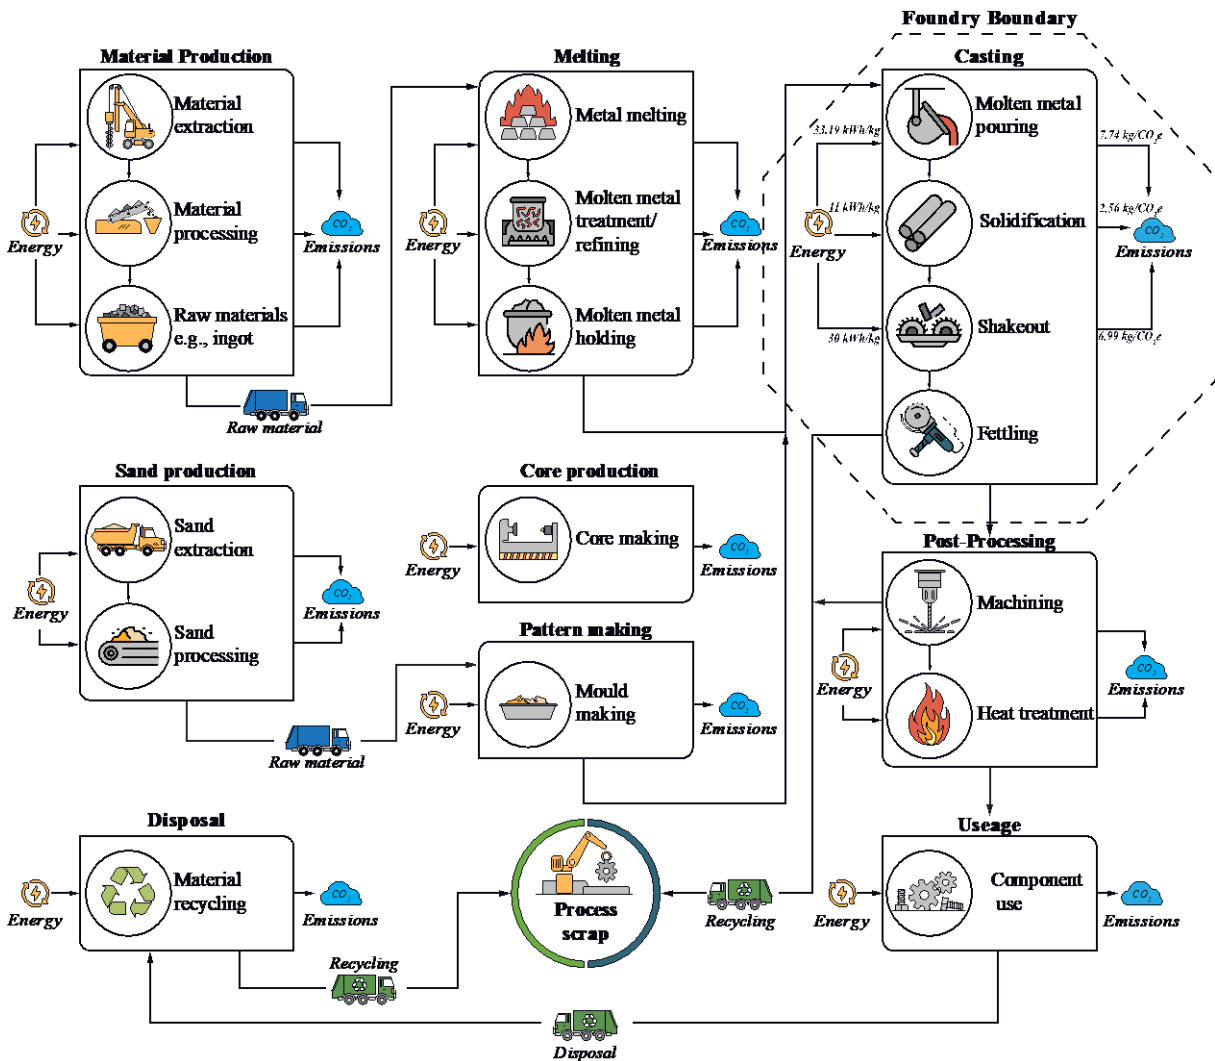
Foundry Boundary

Material Production

Material extraction

Material processing

Raw materials e.g., ingot

Energy

$CO_2$ Emissions

Raw material

Melting

Metal melting

Molten metal treatment/ refining

Molten metal holding

Energy

$CO_2$ Emissions

Casting

Molten metal pouring

Solidification

Shakeout

Fettling

33.19 kWh/kg

11 kWh/kg

30 kWh/kg

Energy

7.74 kg/$CO_2$e

2.56 kg/$CO_2$e

6.99 kg/$CO_2$e

$CO_2$ Emissions

Sand production

Sand extraction

Sand processing

Energy

$CO_2$ Emissions

Raw material

Core production

Core making

Energy

$CO_2$ Emissions

Pattern making

Mould making

Energy

$CO_2$ Emissions

Post-Processing

Machining

Heat treatment

Energy

$CO_2$ Emissions

Useage

Component use

Energy

$CO_2$ Emissions

Disposal

Material recycling

Energy

$CO_2$ Emissions

Recycling

Process scrap

Recycling

Disposal